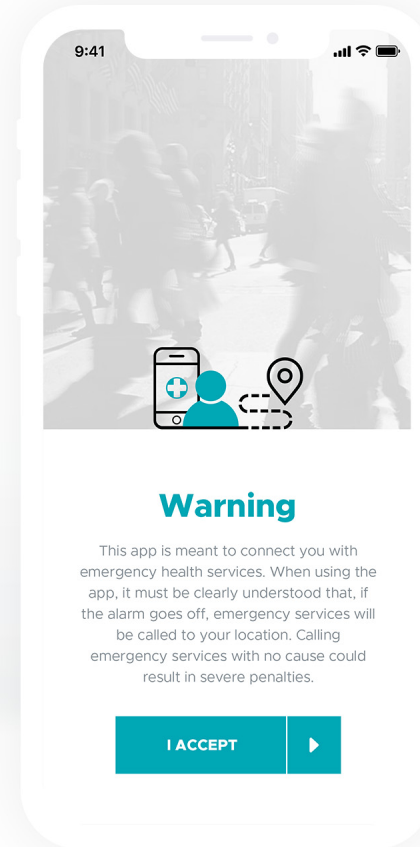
9:41

Warning

This app is meant to connect you with emergency health services. When using the app, it must be clearly understood that, if the alarm goes off, emergency services will be called to your location. Calling emergency services with no cause could result in severe penalties.

I ACCEPT